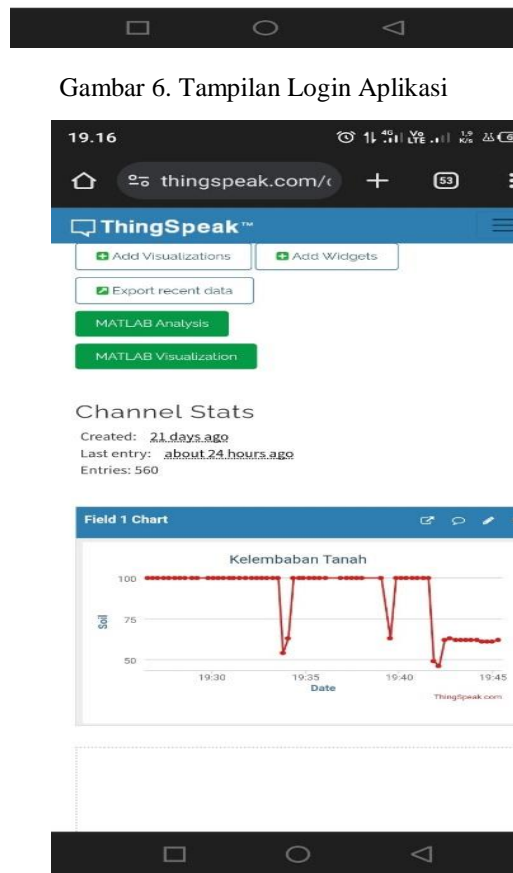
Gambar 6. Tampilan Login Aplikasi

19.16

thingspeak.com/

53

ThingSpeak™

Add Visualizations

Add Widgets

Export recent data

MATLAB Analysis

MATLAB Visualization

Channel Stats

Created: 21 days ago

Last entry: about 24 hours ago

Entries: 560

Field 1 Chart

Kelembaban Tanah

100

75

50

Soil

19:30

19:35

19:40

19:45

Date

ThingSpeak.com